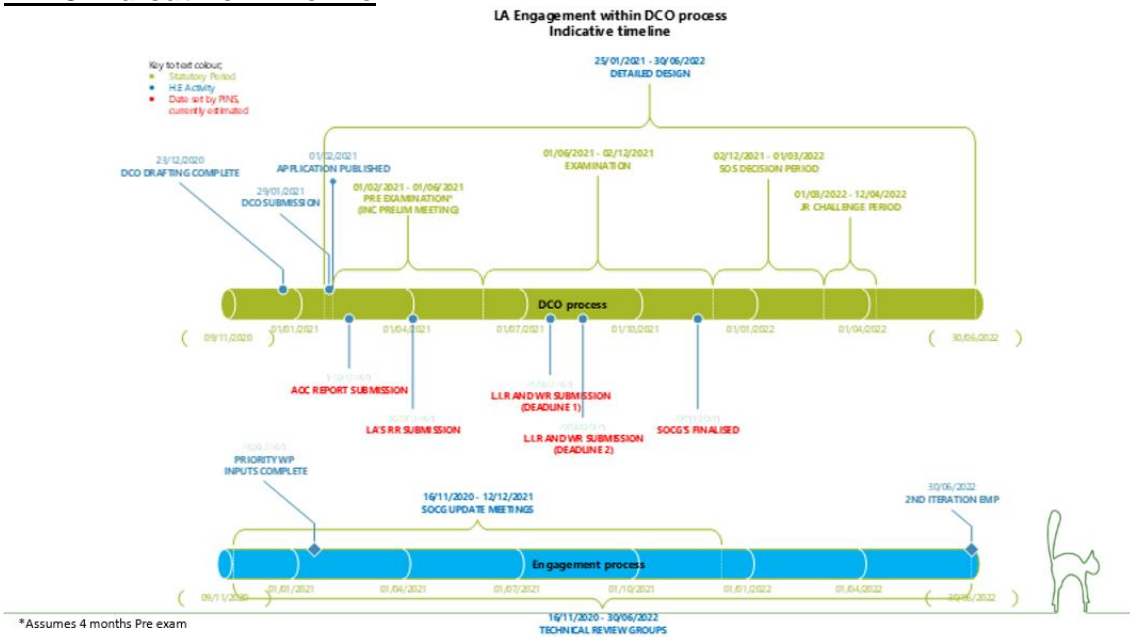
LA Engagement within DCO process
Indicative timeline

Key to text colour;
Statutory Period
H.E Activity
Date set by PINS, currently estimated

25/01/2021 - 30/06/2022
DETAILED DESIGN

23/12/2020
DCO DRAFTING COMPLETE

01/02/2021
APPLICATION PUBLISHED

29/01/2021
DCO SUBMISSION

01/02/2021 - 01/06/2021
PRE EXAMINATION*
(INC PRELIM MEETING)

01/06/2021 - 02/12/2021
EXAMINATION

02/12/2021 - 01/03/2022
SOS DECISION PERIOD

01/03/2022 - 12/04/2022
JR CHALLENGE PERIOD

DCO process

09/11/2020
01/01/2021
01/04/2021
01/07/2021
01/10/2021
01/01/2022
01/04/2022
30/06/2022

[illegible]
AOC REPORT SUBMISSION

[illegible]
LA'S RR SUBMISSION

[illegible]
L.I.R AND WR SUBMISSION
(DEADLINE 1)

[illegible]
L.I.R AND WR SUBMISSION
(DEADLINE 2)

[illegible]
SOCG'S FINALISED

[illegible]
PRIORITY WP
INPUTS COMPLETE

16/11/2020 - 12/12/2021
SOCG UPDATE MEETINGS

30/06/2022
2ND ITERATION EMP

Engagement process

09/11/2020
01/01/2021
01/04/2021
01/07/2021
01/10/2021
01/01/2022
01/04/2022
30/06/2022

16/11/2020 - 30/06/2022
TECHNICAL REVIEW GROUPS

*Assumes 4 months Pre exam